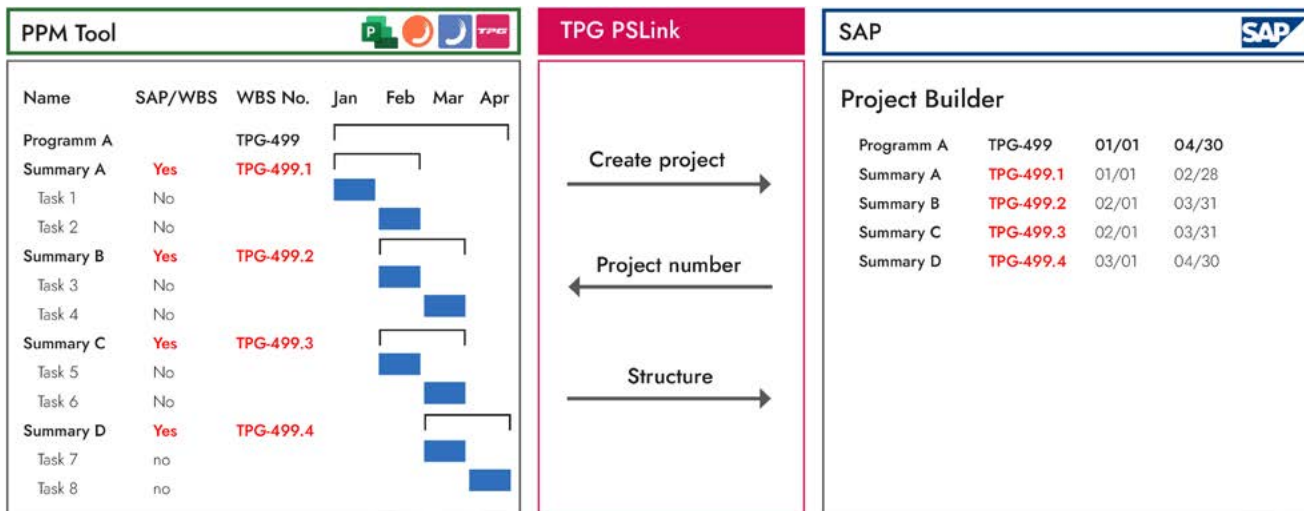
PPM Tool

P TPG

| Name | SAP/WBS | WBS No. | Jan | Feb | Mar | Apr |
|---|---|---|---|---|---|---|
| Programm A | | TPG-499 | | | | |
| Summary A | Yes | TPG-499.1 | | | | |
| Task 1 | No | | | | | |
| Task 2 | No | | | | | |
| Summary B | Yes | TPG-499.2 | | | | |
| Task 3 | No | | | | | |
| Task 4 | No | | | | | |
| Summary C | Yes | TPG-499.3 | | | | |
| Task 5 | No | | | | | |
| Task 6 | No | | | | | |
| Summary D | Yes | TPG-499.4 | | | | |
| Task 7 | no | | | | | |
| Task 8 | no | | | | | |

TPG PSLink

Create project

Project number

Structure

SAP

SAP

Project Builder

| Programm A | TPG-499 | 01/01 | 04/30 |
|---|---|---|---|
| Summary A | TPG-499.1 | 01/01 | 02/28 |
| Summary B | TPG-499.2 | 02/01 | 03/31 |
| Summary C | TPG-499.3 | 02/01 | 03/31 |
| Summary D | TPG-499.4 | 03/01 | 04/30 |